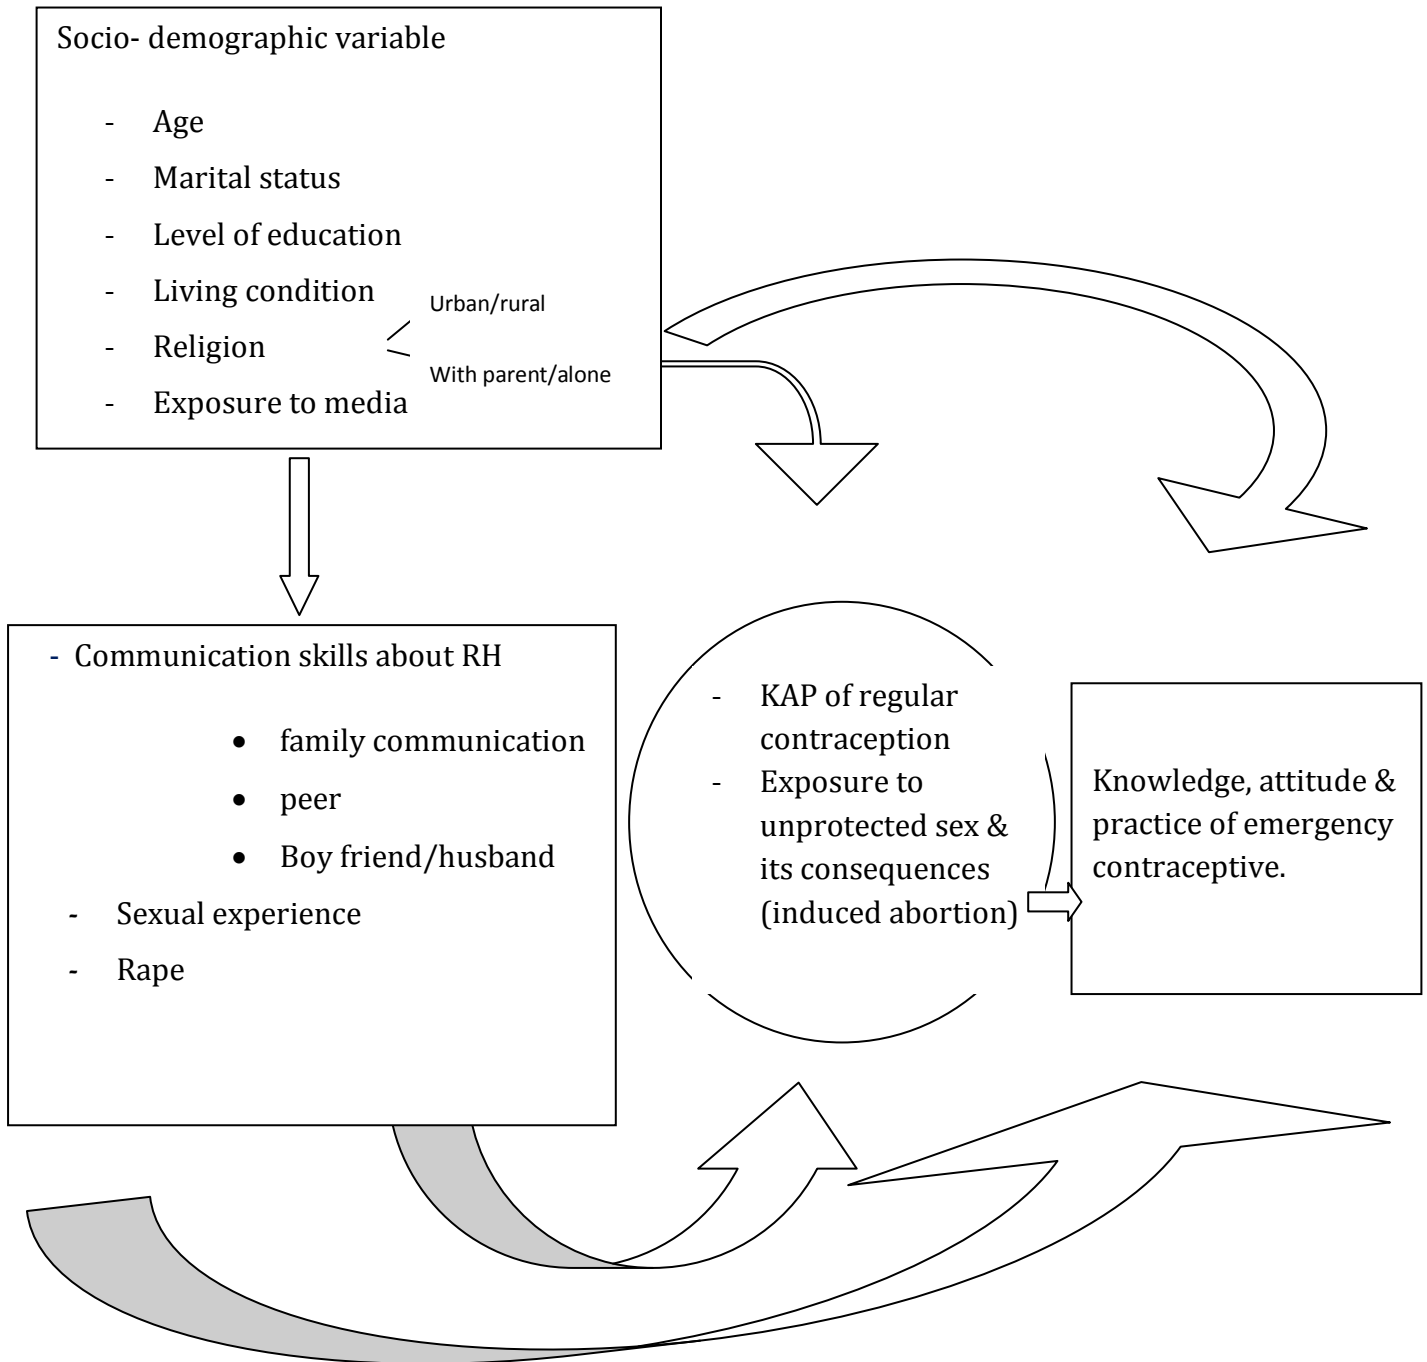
Socio- demographic variable

- Age
- Marital status
- Level of education
- Living condition
- Religion
- Exposure to media

Urban/rural

With parent/alone

- Communication skills about RH
  - family communication
  - peer
  - Boy friend/husband
- Sexual experience
- Rape

- KAP of regular contraception
- Exposure to unprotected sex & its consequences (induced abortion)

Knowledge, attitude & practice of emergency contraceptive.